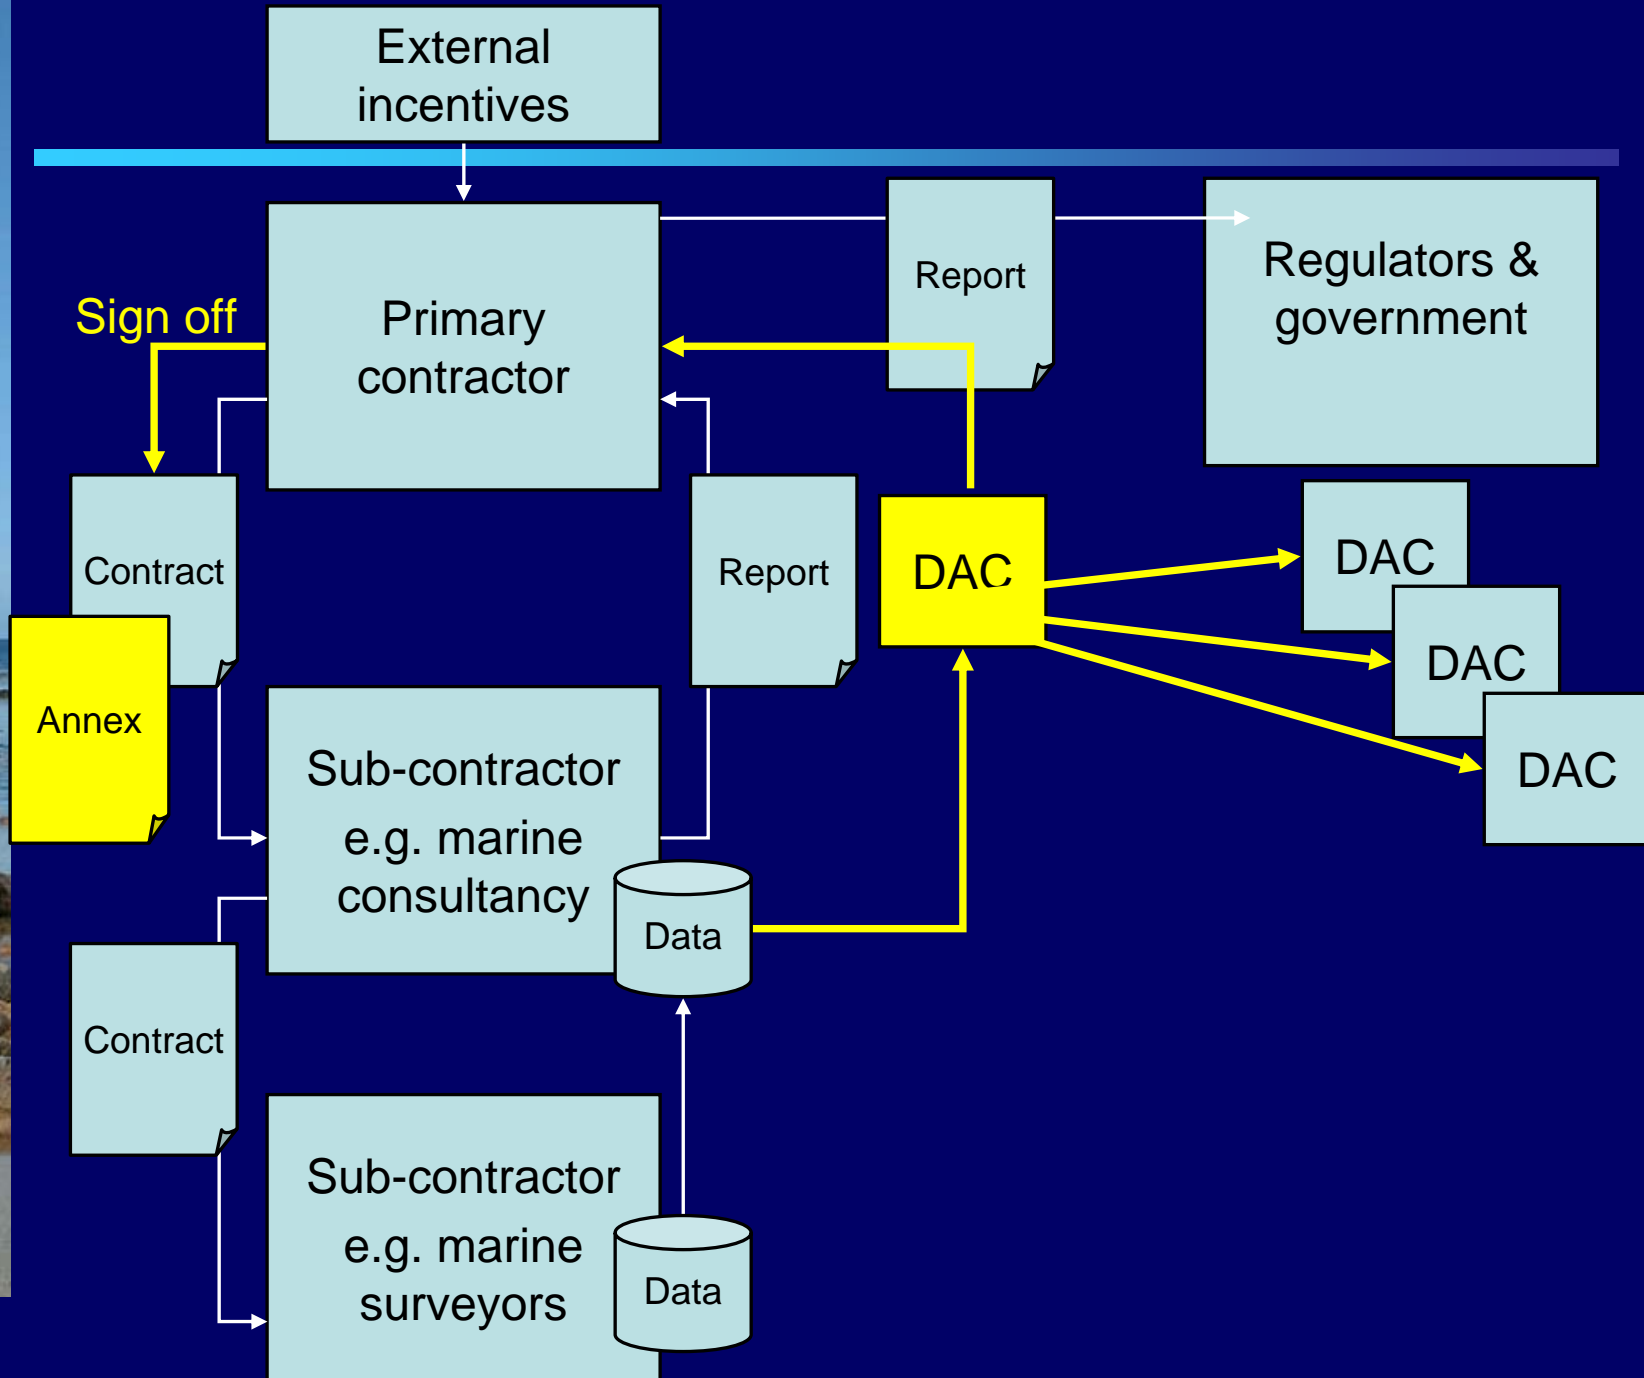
External incentives

Primary contractor

Report

Regulators & government

Sign off

Contract

Annex

Report

DAC

DAC

DAC

DAC

Sub-contractor e.g. marine consultancy

Data

Contract

Sub-contractor e.g. marine surveyors

Data